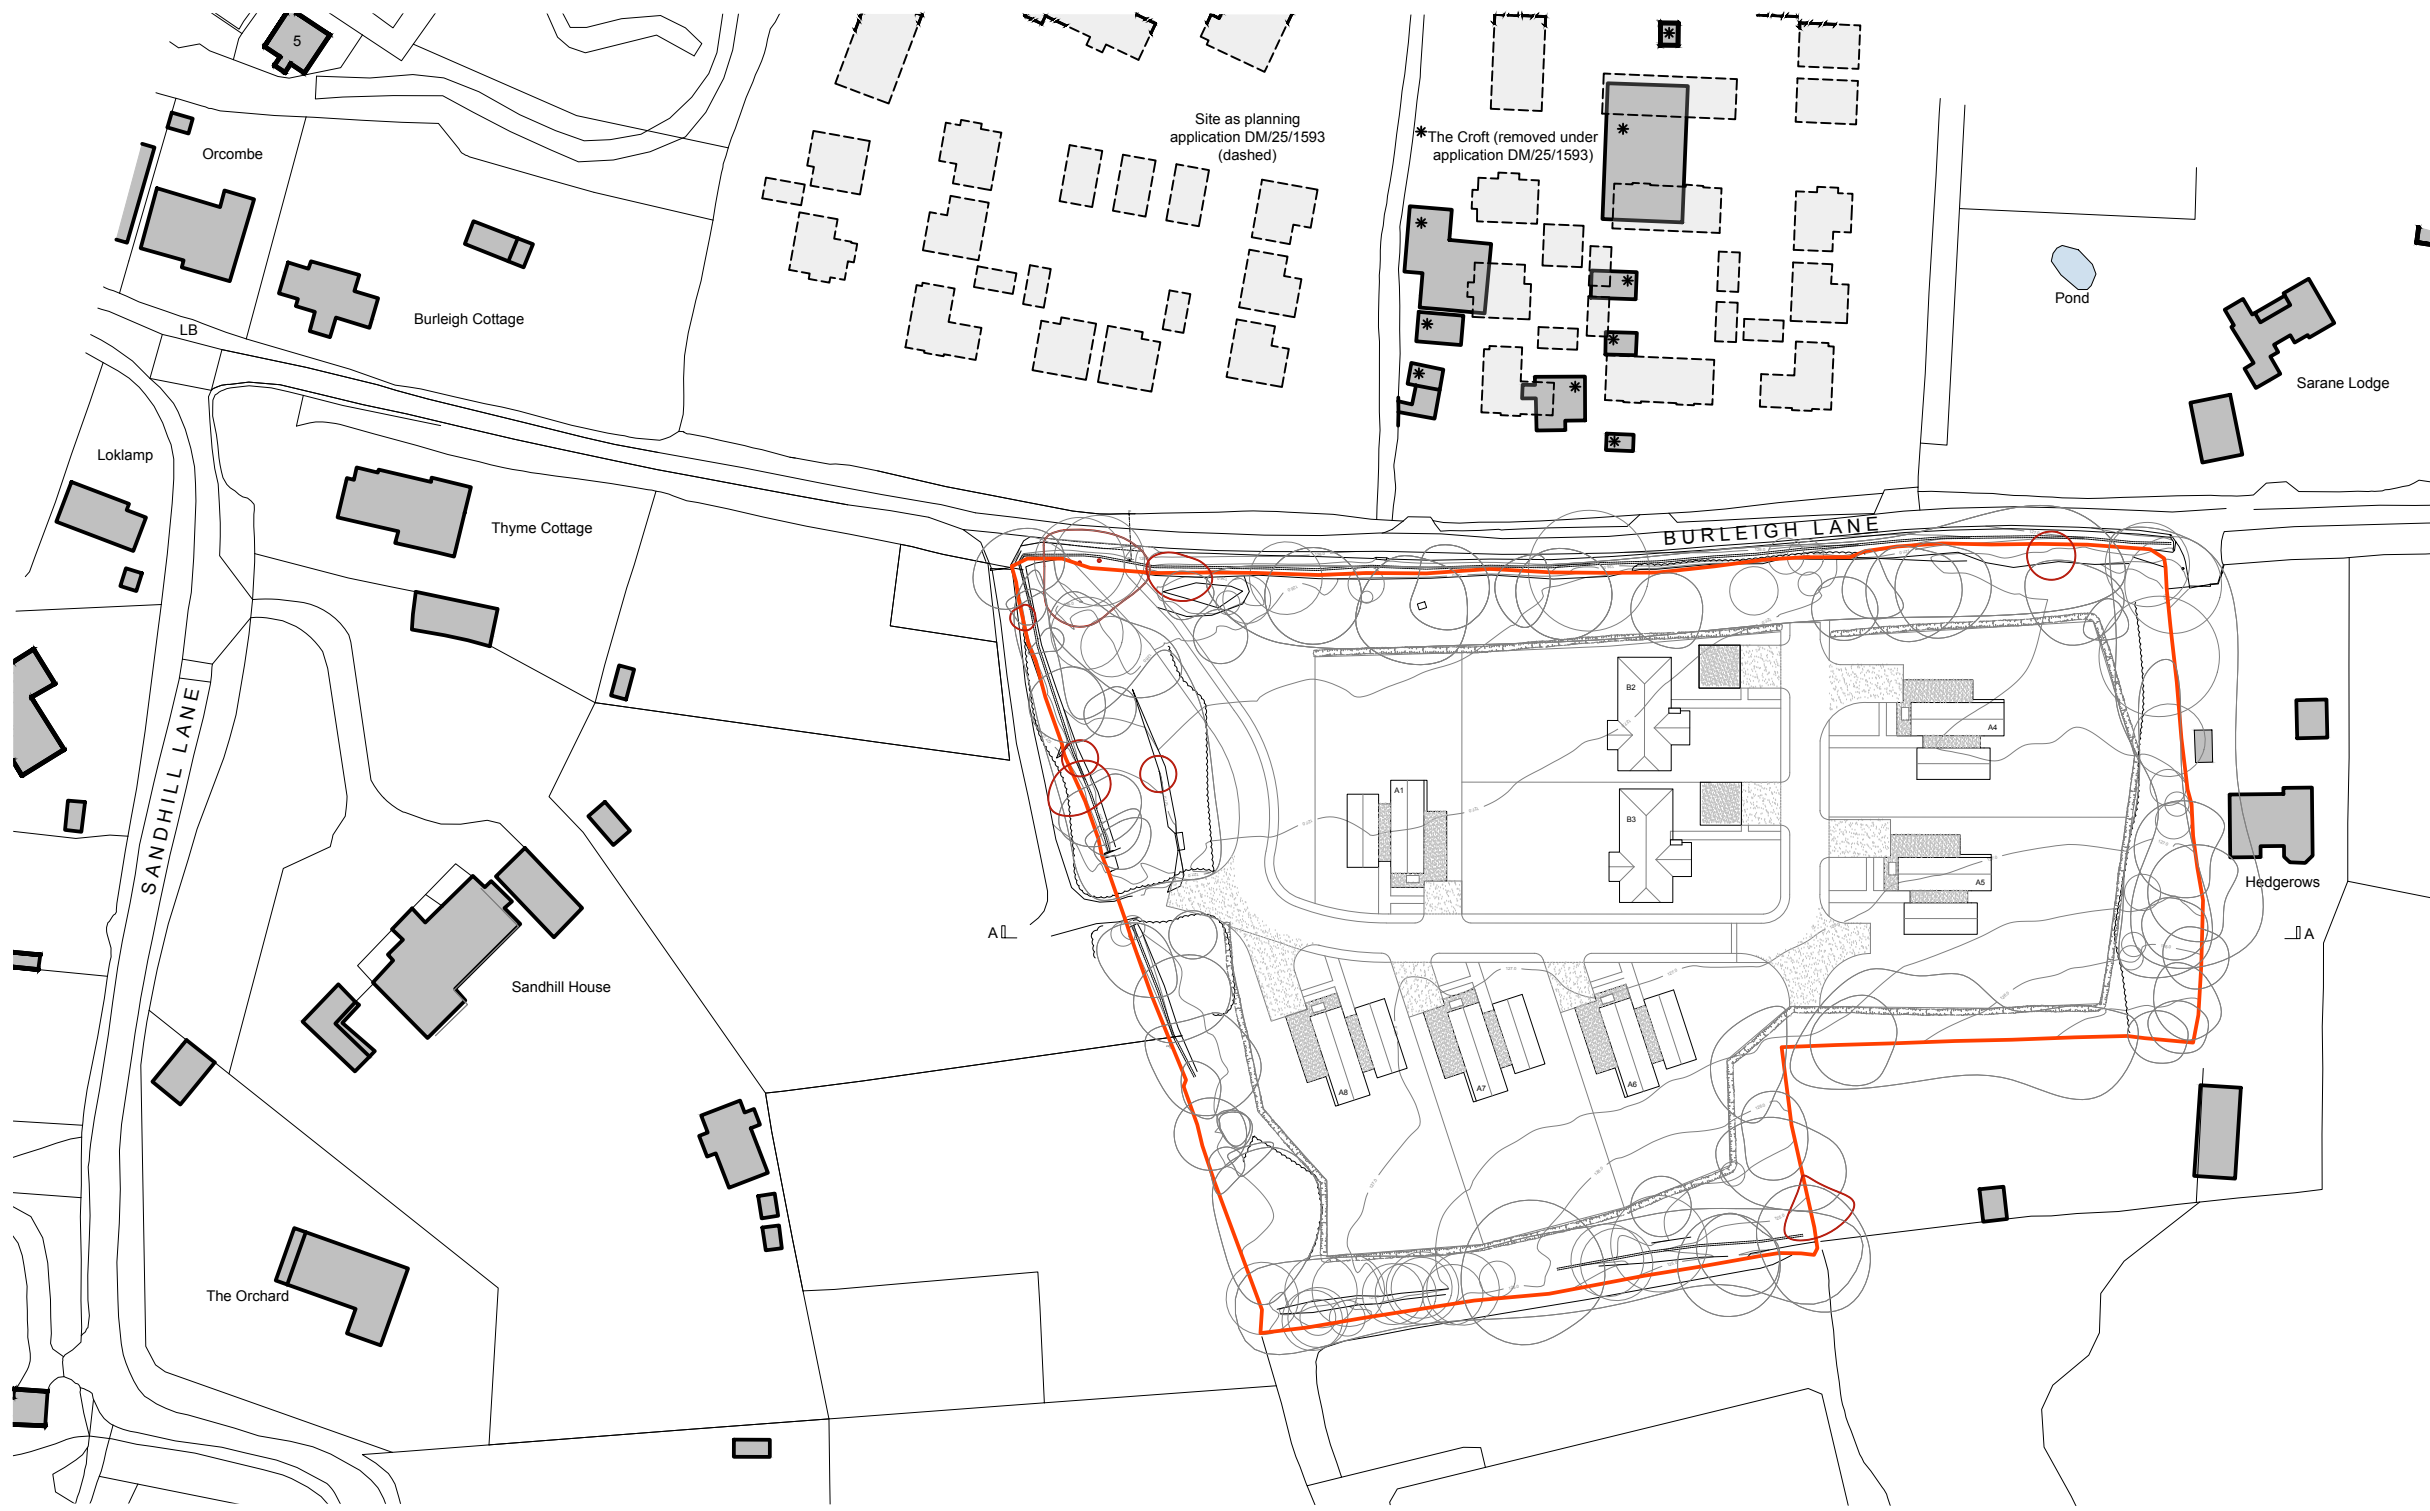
5

Orcombe

Site as planning application DM/25/1593 (dashed)

*The Croft (removed under application DM/25/1593)

Burleigh Cottage

LB

Pond

Sarane Lodge

Loklamp

Thyme Cottage

BURLEIGH LANE

SANDHILL LANE

B2

A4

A1

B3

A5

A

A

Hedgerows

Sandhill House

A8

A7

A6

The Orchard